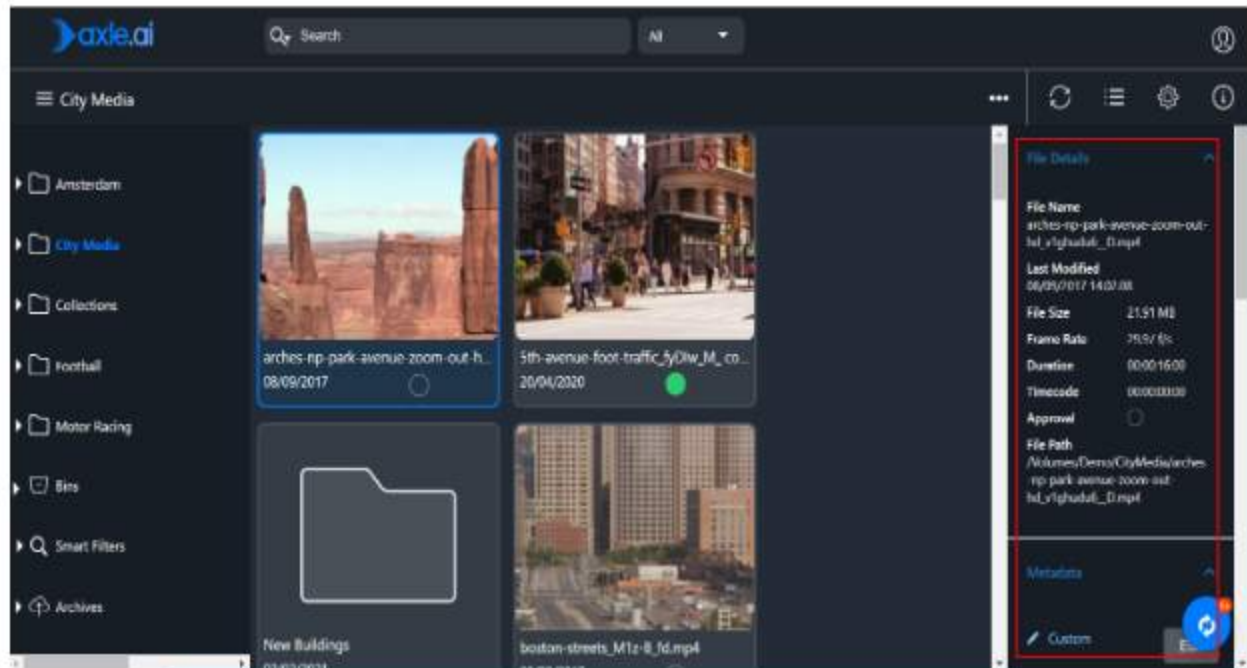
axle.ai

Search

All

City Media

Amsterdam

City Media

Collections

Football

Motor Racing

Bins

Smart Filters

Archives

arches-np-park-avenue-zoom-out-h...
08/09/2017

5th-avenue-foot-traffic_fyDlw_M_co...
20/04/2020

New Buildings
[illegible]

boston-streets_M1z-8_fd.mp4
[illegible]

File Details

File Name
arches-np-park-avenue-zoom-out-hd_v1ghudub_D.mp4

Last Modified
08/09/2017 14:02:08

File Size 21.91 MB

Frame Rate 29.97 f/s

Duration 00:00:16:00

Timecode 00:00:00:00

Approval

File Path
/Volumes/Demo/CityMedia/arches-np-park-avenue-zoom-out-hd_v1ghudub_D.mp4

Metadata

Custom

E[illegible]